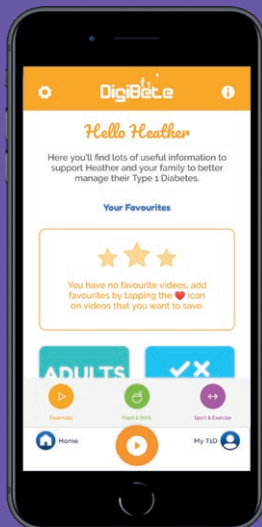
DigiBete

Hello Heather

Here you'll find lots of useful information to support Heather and your family to better manage their Type 1 Diabetes.

Your Favourites

You have no favourite videos, add favourites by tapping the icon on videos that you want to save.

ADULTS

Essentials

Food & Drink

Sport & Exercise

Home

My T1D